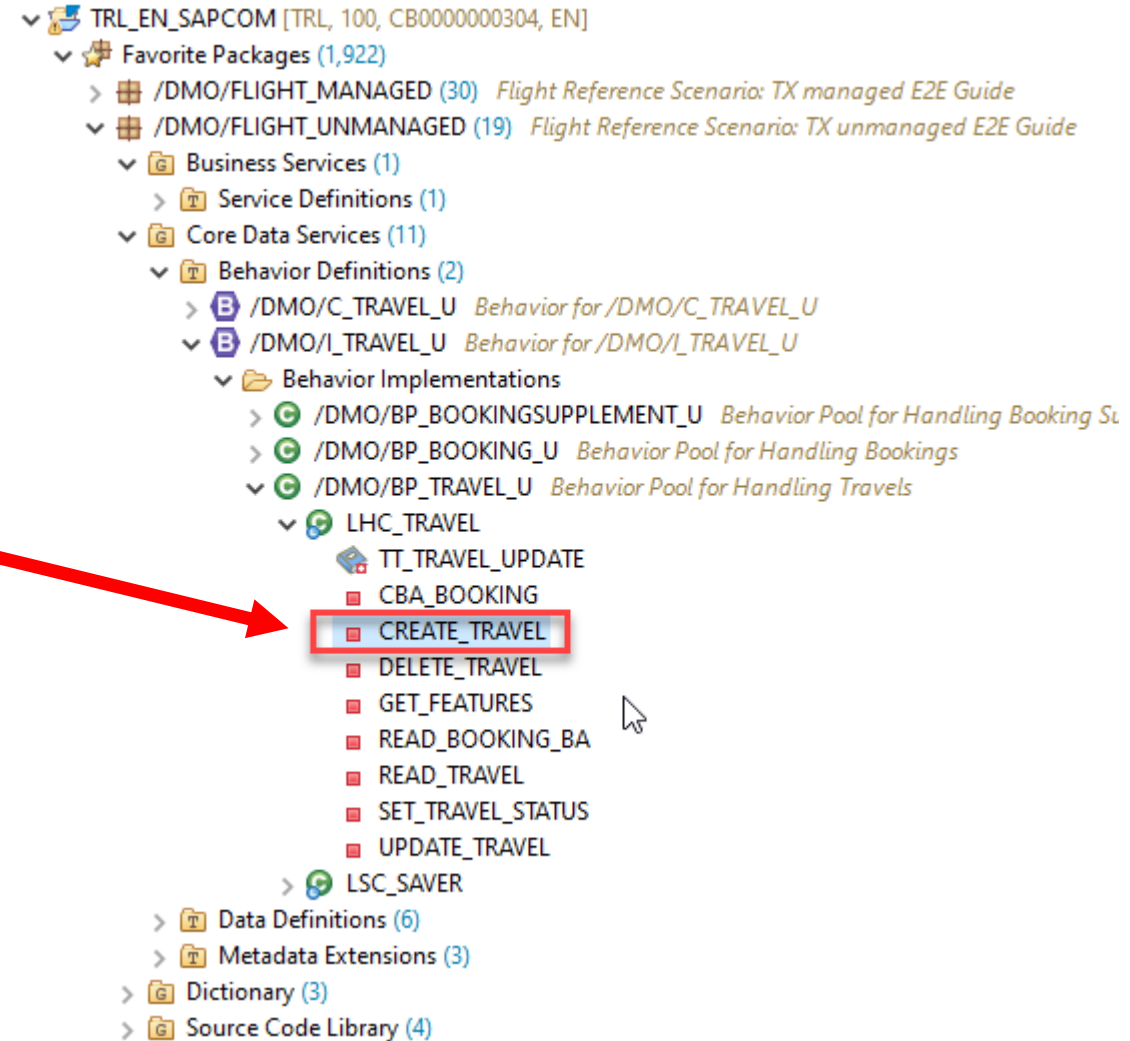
TRL_EN_SAPCOM [TRL, 100, CB0000000304, EN]
Favorite Packages (1,922)
/DMO/FLIGHT_MANAGED (30) Flight Reference Scenario: TX managed E2E Guide
/DMO/FLIGHT_UNMANAGED (19) Flight Reference Scenario: TX unmanaged E2E Guide
Business Services (1)
Service Definitions (1)
Core Data Services (11)
Behavior Definitions (2)
/DMO/C_TRAVEL_U Behavior for /DMO/C_TRAVEL_U
/DMO/I_TRAVEL_U Behavior for /DMO/I_TRAVEL_U
Behavior Implementations
/DMO/BP_BOOKINGSUPPLEMENT_U Behavior Pool for Handling Booking Su
/DMO/BP_BOOKING_U Behavior Pool for Handling Bookings
/DMO/BP_TRAVEL_U Behavior Pool for Handling Travels
LHC_TRAVEL
TT_TRAVEL_UPDATE
CBA_BOOKING
CREATE_TRAVEL
DELETE_TRAVEL
GET_FEATURES
READ_BOOKING_BA
READ_TRAVEL
SET_TRAVEL_STATUS
UPDATE_TRAVEL
LSC_SAVER
Data Definitions (6)
Metadata Extensions (3)
Dictionary (3)
Source Code Library (4)